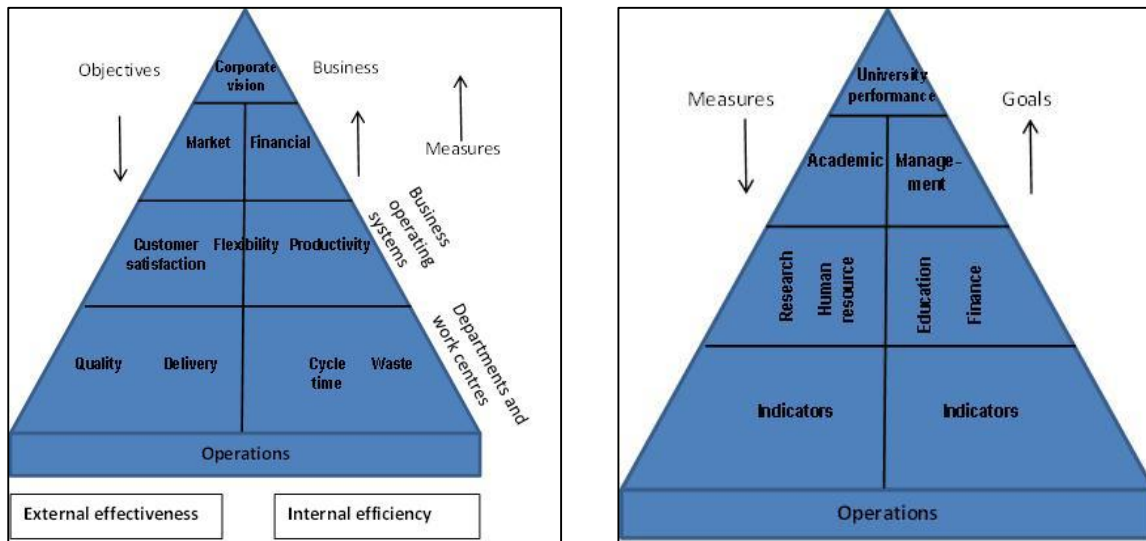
Objectives

Corporate vision

Business

Measures

Market

Financial

Business operating systems

Customer satisfaction

Flexibility

Productivity

Departments and work centres

Quality

Delivery

Cycle time

Waste

Operations

External effectiveness

Internal efficiency

Measures

University performance

Goals

Academic

Management

Research

Human resource

Education

Finance

Indicators

Indicators

Operations